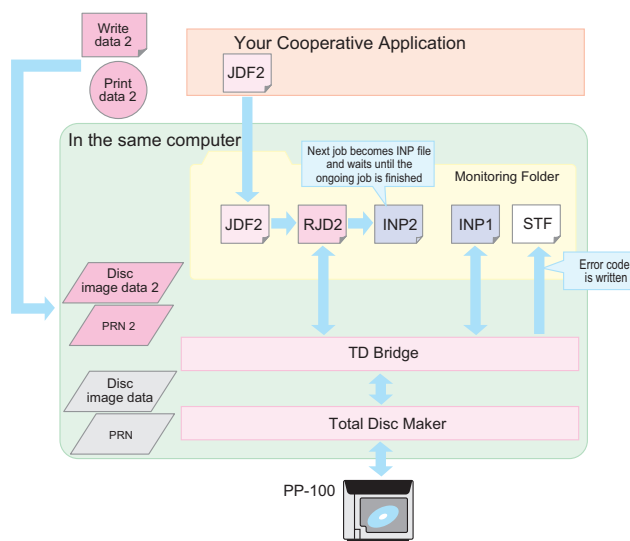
Write data 2

Print data 2

Your Cooperative Application

JDF2

In the same computer

Next job becomes INP file and waits until the ongoing job is finished

Monitoring Folder

JDF2

RJD2

INP2

INP1

STF

Error code is written

Disc image data 2

PRN 2

TD Bridge

Disc image data

PRN

Total Disc Maker

PP-100